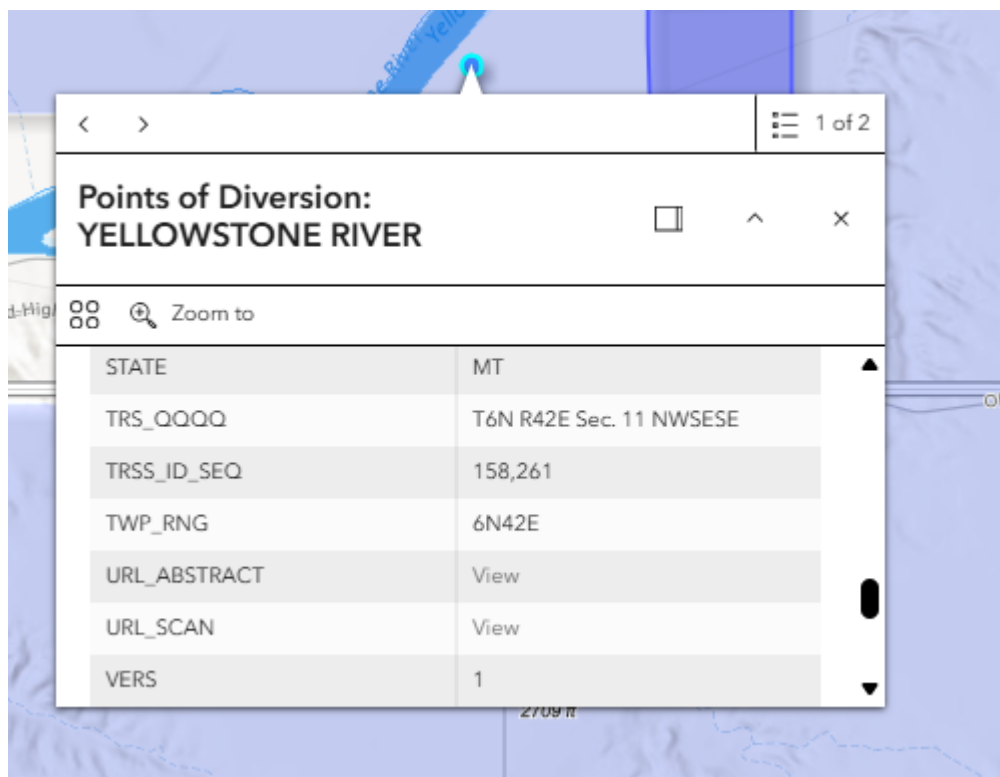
Yellowstone River

1 of 2

Points of Diversion: YELLOWSTONE RIVER

Zoom to

| STATE | MT |
|---|---|
| TRS_QQQQ | T6N R42E Sec. 11 NWSESE |
| TRSS_ID_SEQ | 158,261 |
| TWP_RNG | 6N42E |
| URL_ABSTRACT | View |
| URL_SCAN | View |
| VERS | 1 |

2709 ft